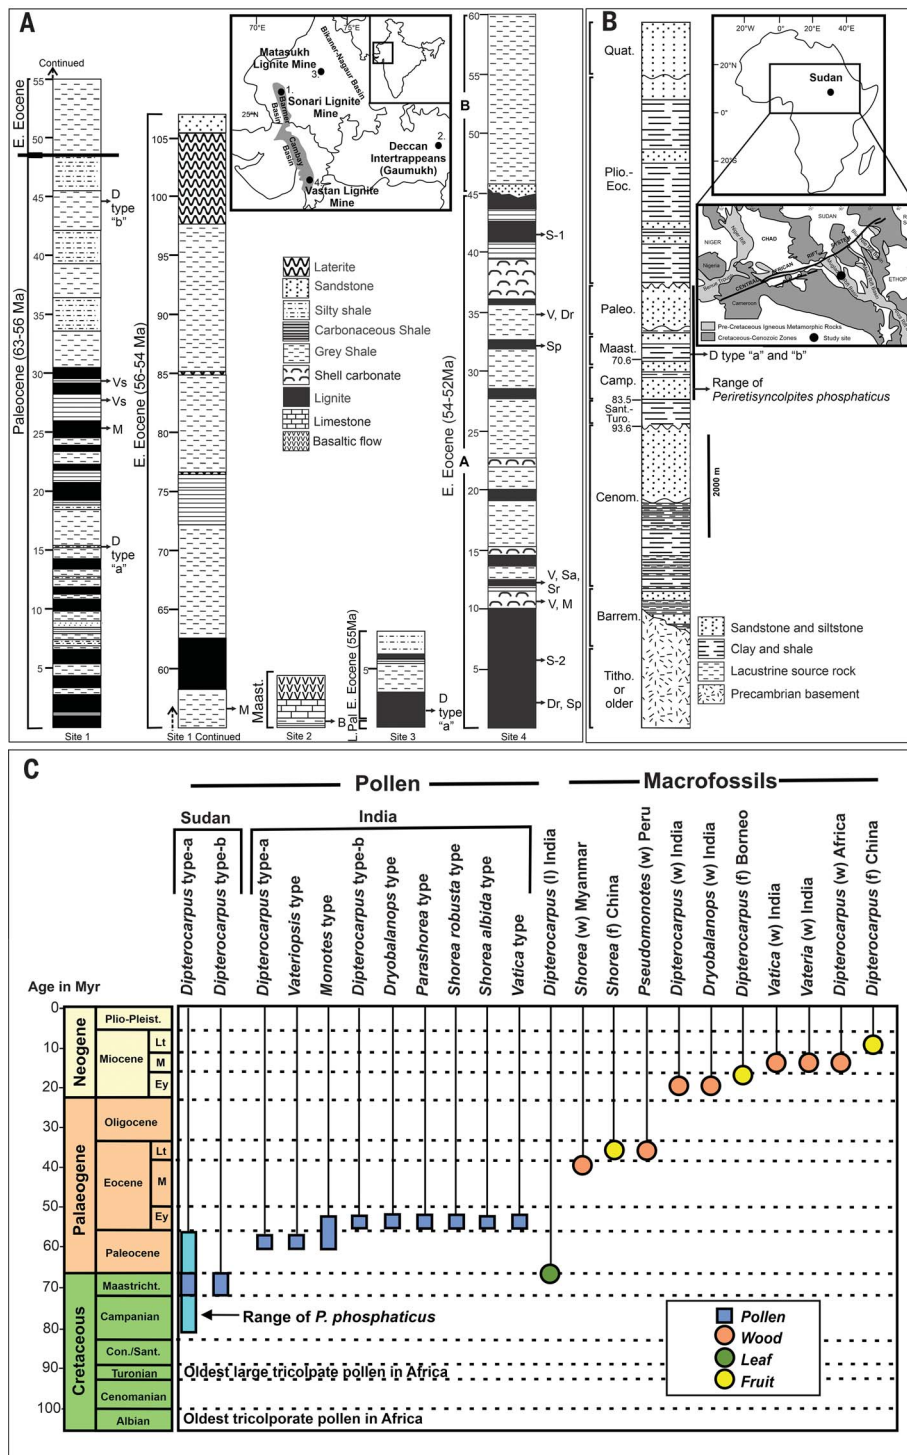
A

Continued

E. Eocene

Paleocene (63-56 Ma)

55
50
45
40
35
30
25
20
15
10
5

D type "b"

Vs
Vs
M

D type "a"

Site 1

E. Eocene (56-54 Ma)

105
100
95
90
85
80
75
70
65
60

M

Site 1 Continued

Maast.

B

Site 2

L. Pal E. Eocene (55Ma)

5

D type "a"

Site 3

70°E
Matasukh Lignite Mine 3.
Bikaner-Nagaur Basin
1. Sonari Lignite Mine
Barmer Basin
25°N
Cambay Basin
2. Deccan Intertrappeans (Gaumukh)
4. Vastan Lignite Mine

Laterite
Sandstone
Silty shale
Carbonaceous Shale
Grey Shale
Shell carbonate
Lignite
Limestone
Basaltic flow

E. Eocene (54-52Ma)

60
55
50
45
40
35
30
25
20
15
10
5

B
A

S-1
V, Dr
Sp
V, Sa, Sr
V, M
S-2
Dr, Sp

Site 4

B

Quat.
Plio.-Eoc.
Paleo.
Maast.
70.6
Camp.
83.5
Sant.-Turo.
93.6
Cenom.
Barrem.
Titho. or older

D type "a" and "b"
Range of Periretisyncolpites phosphaticus

2000 m

20°W 0° 20°E 40°E
20°N
Sudan
0°
20°S

NIGER
CHAD
SUDAN
Nigeria
CENTRAL AFRICAN RIFT SYSTEM
Cameroon
ETHIOP
Pre-Cretaceous Igneous Metamorphic Rocks
Cretaceous-Cenozoic Zones
Study site

Sandstone and siltstone
Clay and shale
Lacustrine source rock
Precambrian basement

C

Pollen
Macrofossils

Sudan
India

Dipterocarpus type-a
Dipterocarpus type-b
Dipterocarpus type-a
Vateriopsis type
Monotes type
Dipterocarpus type-b
Dryobalanops type
Parashorea type
Shorea robusta type
Shorea albida type
Vatica type
Dipterocarpus (l) India
Shorea (w) Myanmar
Shorea (f) China
Pseudomonotes (w) Peru
Dipterocarpus (w) India
Dryobalanops (w) India
Dipterocarpus (f) Borneo
Vatica (w) India
Vateria (w) India
Dipterocarpus (w) Africa
Dipterocarpus (f) China

Age in Myr

0
10
20
30
40
50
60
70
80
90
100

Neogene
Plio-Pleist.
Miocene
Lt
M
Ey
Palaeogene
Oligocene
Eocene
Lt
M
Ey
Paleocene
Cretaceous
Maastricht.
Campanian
Con./Sant.
Turonian
Cenomanian
Albian

Range of P. phosphaticus

Oldest large tricolpate pollen in Africa
Oldest tricolporate pollen in Africa

Pollen
Wood
Leaf
Fruit